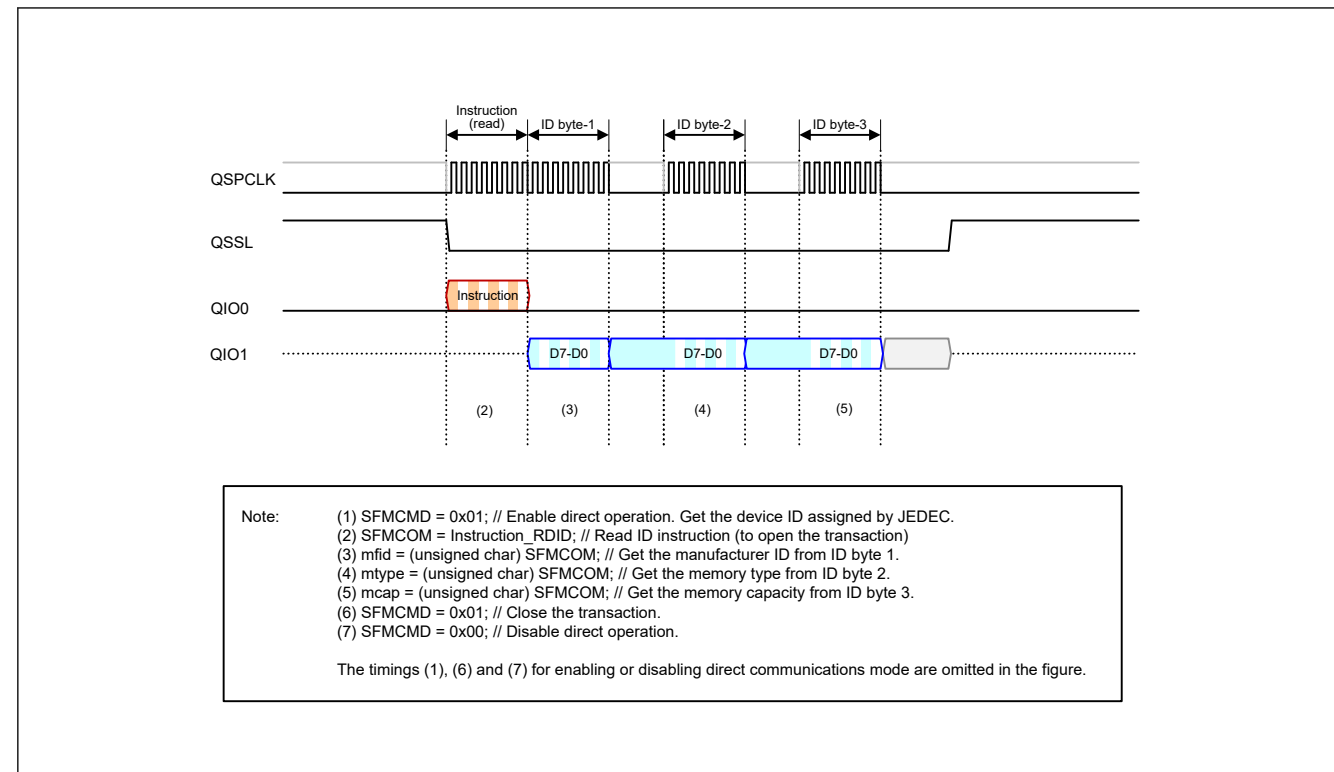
Instruction (read)
ID byte-1
ID byte-2
ID byte-3

QSPCLK

QSSL

Instruction

QIO0

QIO1

D7-D0
D7-D0
D7-D0

(2)
(3)
(4)
(5)

Note:
(1) SFMCMD = 0x01; // Enable direct operation. Get the device ID assigned by JEDEC.
(2) SFMCOM = Instruction_RDID; // Read ID instruction (to open the transaction)
(3) mfid = (unsigned char) SFMCOM; // Get the manufacturer ID from ID byte 1.
(4) mtype = (unsigned char) SFMCOM; // Get the memory type from ID byte 2.
(5) mcap = (unsigned char) SFMCOM; // Get the memory capacity from ID byte 3.
(6) SFMCMD = 0x01; // Close the transaction.
(7) SFMCMD = 0x00; // Disable direct operation.

The timings (1), (6) and (7) for enabling or disabling direct communications mode are omitted in the figure.